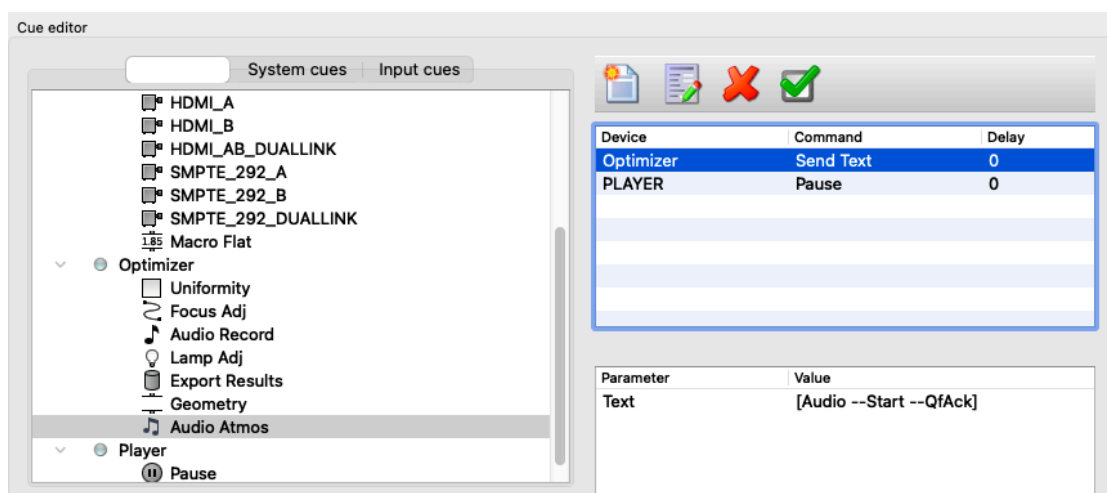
Cue editor

System cues | Input cues

HDMI_A
HDMI_B
HDMI_AB_DUALLINK
SMPTE_292_A
SMPTE_292_B
SMPTE_292_DUALLINK
1.85 Macro Flat
Optimizer
Uniformity
Focus Adj
Audio Record
Lamp Adj
Export Results
Geometry
Audio Atmos
Player
Pause

| Device | Command | Delay |
|---|---|---|
| Optimizer | Send Text | 0 |
| PLAYER | Pause | 0 |

| Parameter | Value |
|---|---|
| Text | [Audio --Start --QfAck] |